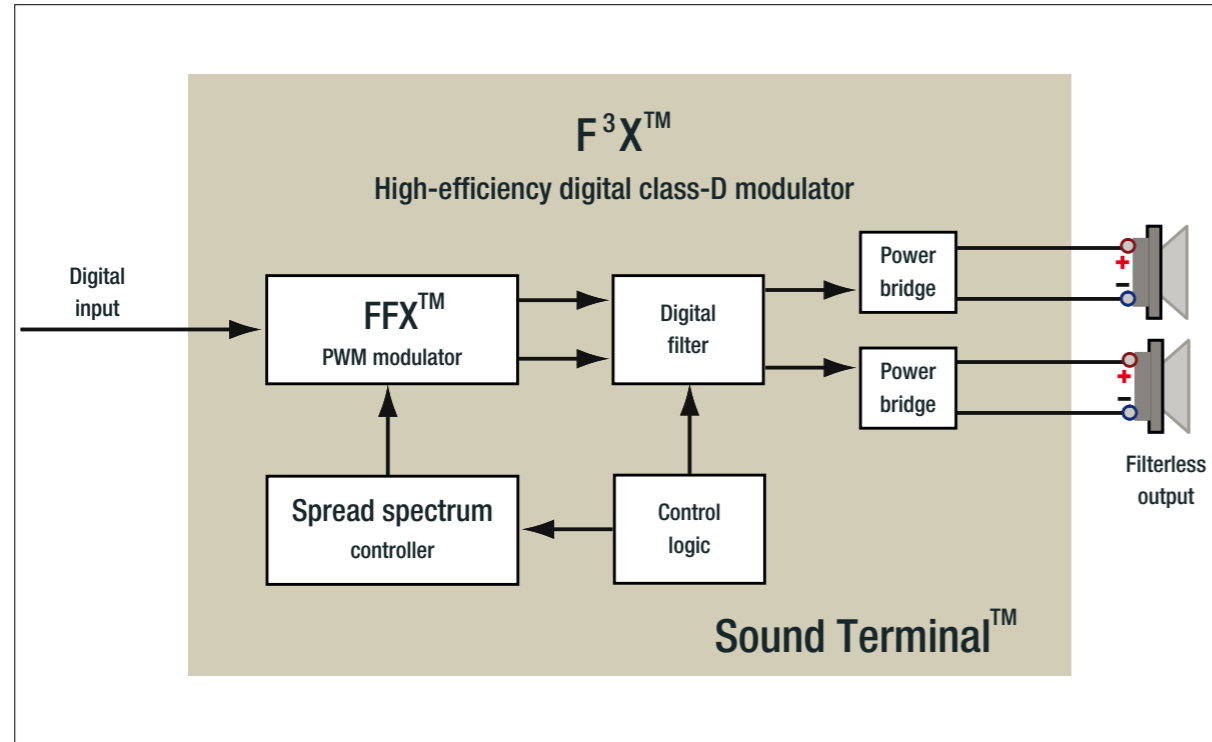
F$^3$X$^{TM}$

High-efficiency digital class-D modulator

Digital input

FFX$^{TM}$
PWM modulator

Digital filter

Power bridge

+
−

Power bridge

+
−

Filterless output

Spread spectrum controller

Control logic

Sound Terminal$^{TM}$